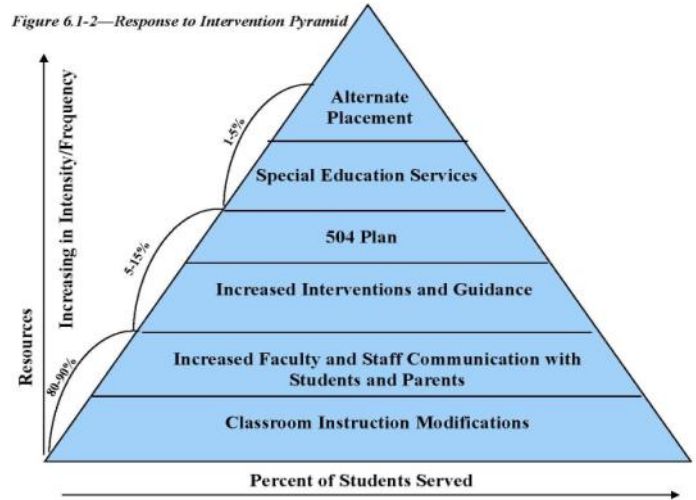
Figure 6.1-2—Response to Intervention Pyramid

Resources

Increasing in Intensity/Frequency

1-5%

5-15%

80-90%

Alternate Placement

Special Education Services

504 Plan

Increased Interventions and Guidance

Increased Faculty and Staff Communication with Students and Parents

Classroom Instruction Modifications

Percent of Students Served